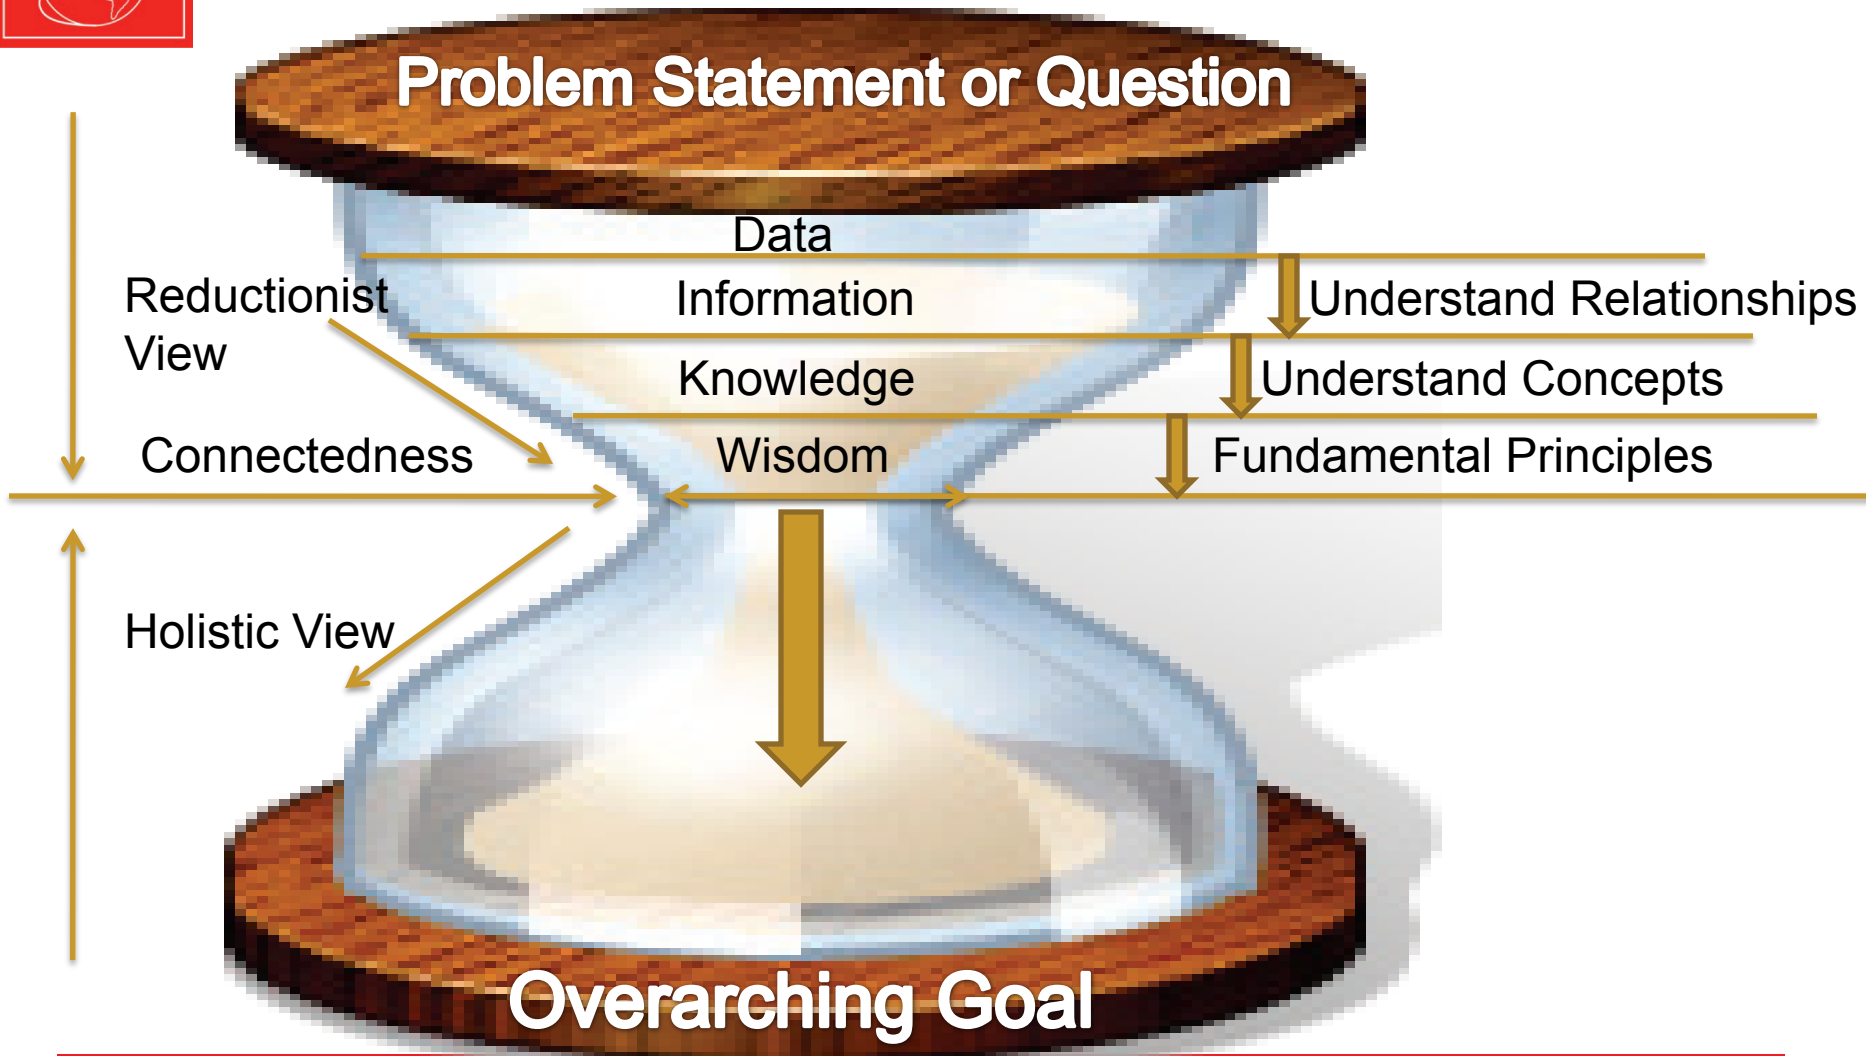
Problem Statement or Question

Data

Reductionist View

Information

Understand Relationships

Knowledge

Understand Concepts

Connectedness

Wisdom

Fundamental Principles

Holistic View

Overarching Goal